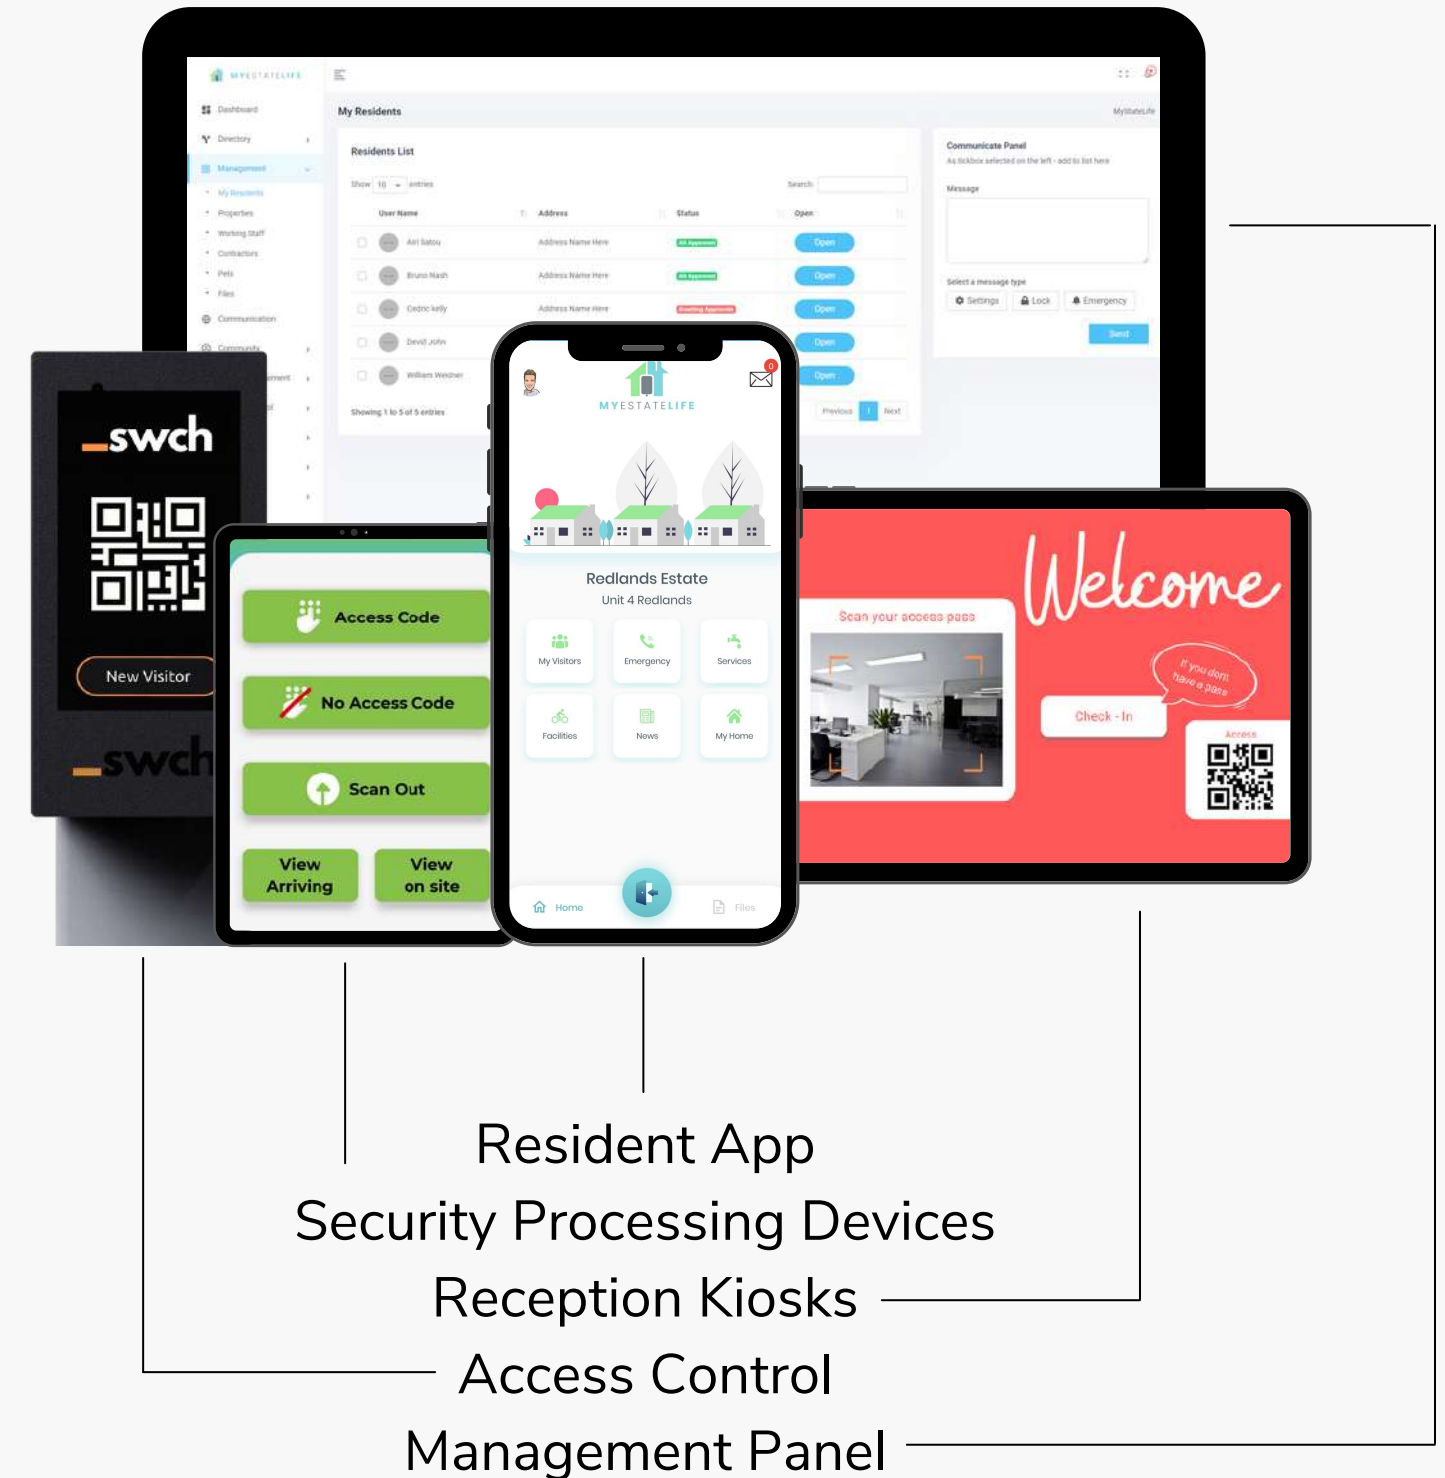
MYESTATELIFE

Dashboard
Directory
Management
My Residents
Properties
Working Staff
Contractors
Pets
Files
Communication
Community

My Residents
MyEstateLife

Residents List
Show 10 entries
Search:

| User Name | Address | Status | Open |
|---|---|---|---|
| Airi Satou | Address Name Here | All Approved | Open |
| Bruno Nash | Address Name Here | All Approved | Open |
| Cedric kelly | Address Name Here | Awaiting Approvals | Open |
| David John | | | Open |
| William Weidner | | | Open |

Showing 1 to 5 of 5 entries
Previous 1 Next

Communicate Panel
As tickbox selected on the left - add to list here
Message
Select a message type
Settings Lock Emergency
Send

_swch
New Visitor
_swch

Access Code
No Access Code
Scan Out
View Arriving
View on site

MYESTATELIFE
Redlands Estate
Unit 4 Redlands
My Visitors
Emergency
Services
Facilities
News
My Home
Home
Files

Welcome
Scan your access pass
Check - In
If you don't have a pass
Access

Resident App
Security Processing Devices
Reception Kiosks
Access Control
Management Panel